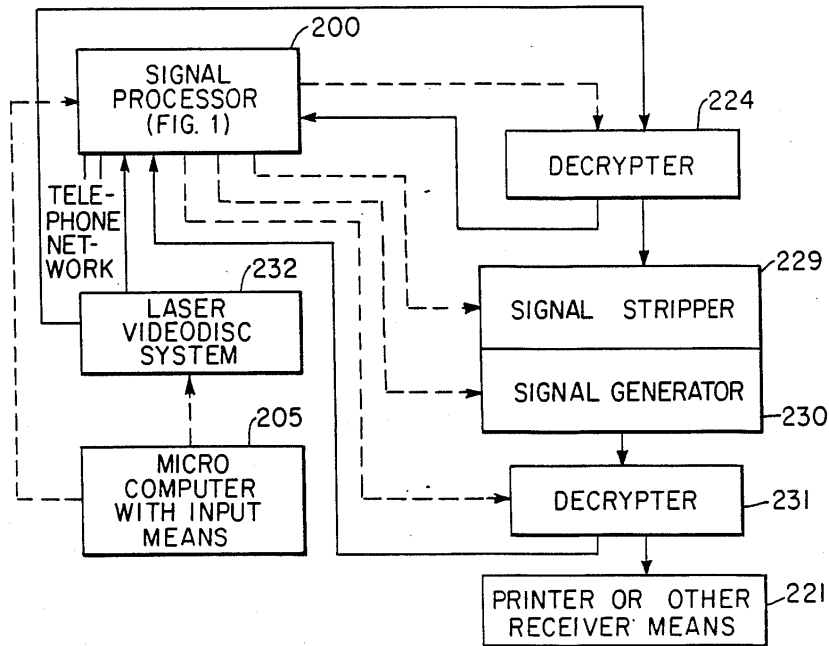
200

SIGNAL PROCESSOR (FIG. 1)

224

DECRYPTER

TELEPHONE NETWORK

232

229

LASER VIDEODISC SYSTEM

SIGNAL STRIPPER

SIGNAL GENERATOR

230

205

MICRO COMPUTER WITH INPUT MEANS

DECRYPTER

231

PRINTER OR OTHER RECEIVER MEANS

221